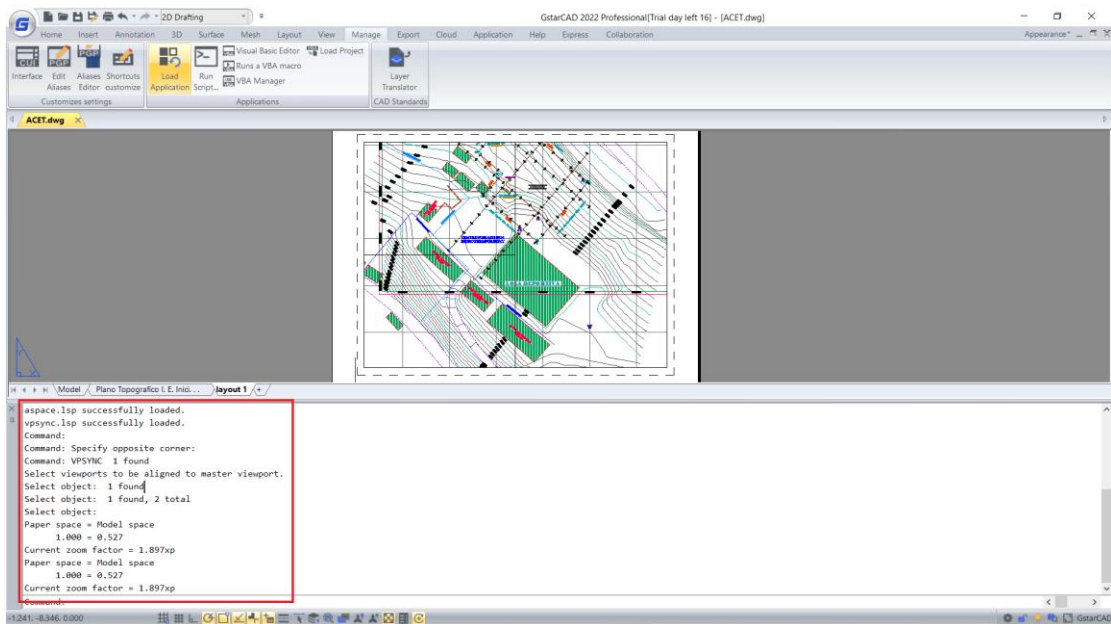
2D Drafting

GstarCAD 2022 Professional[Trial day left 16] - [ACET.dwg]

Home Insert Annotation 3D Surface Mesh Layout View Manage Export Cloud Application Help Express Collaboration

Appearance

Interface Edit Aliases Shortcuts Aliases Editor customize

Customizes settings

Load Application Run Script...

Visual Basic Editor Load Project

Runs a VBA macro

VBA Manager

Applications

Layer Translator

CAD Standards

ACET.dwg

Model Plano Topografico I. E. Inici... layout 1

aspace.lsp successfully loaded.
vpsync.lsp successfully loaded.
Command:
Command: Specify opposite corner:
Command: VPSYNC 1 found
Select viewports to be aligned to master viewport.
Select object: 1 found
Select object: 1 found, 2 total
Select object:
Paper space = Model space
1.000 = 0.527
Current zoom factor = 1.897xp
Paper space = Model space
1.000 = 0.527
Current zoom factor = 1.897xp
Command:

-1.241, -8.346, 0.000

GstarCAD